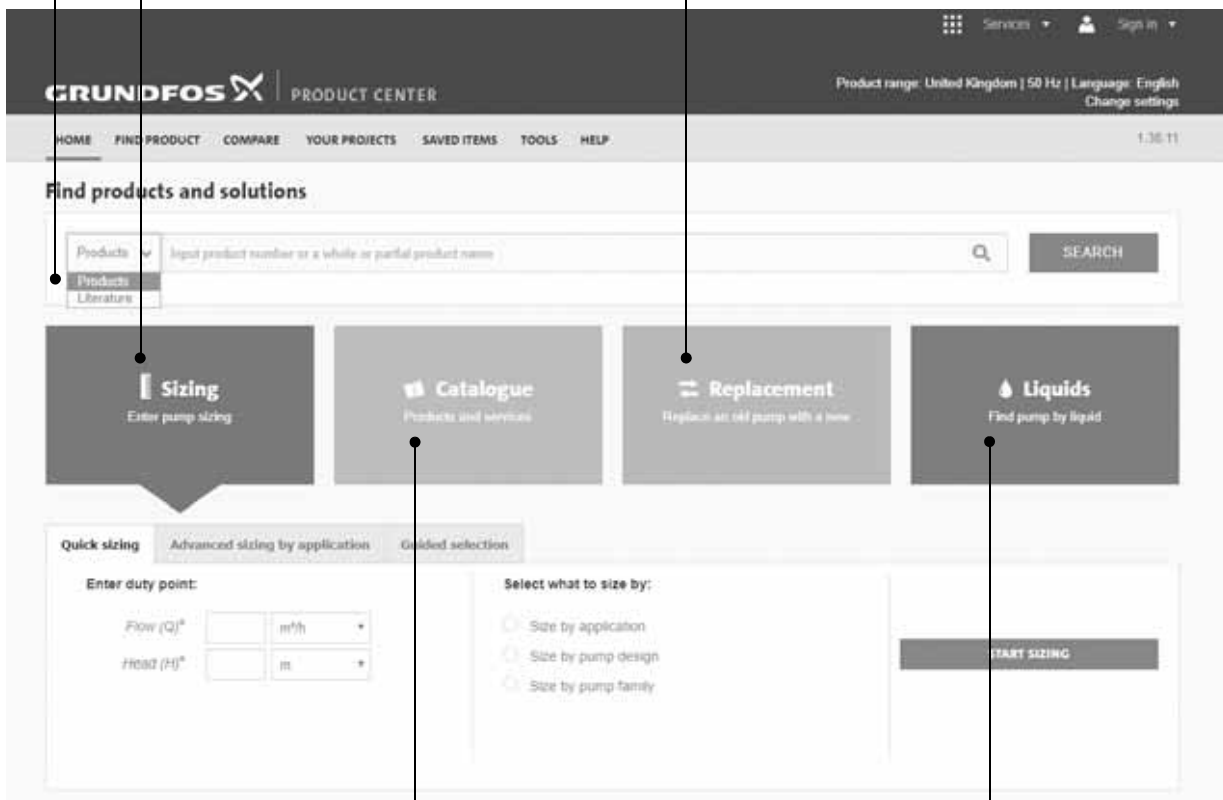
Services ▾ Sign in ▾

GRUNDFOS PRODUCT CENTER

Product range: United Kingdom | 50 Hz | Language: English
Change settings

HOME FIND PRODUCT COMPARE YOUR PROJECTS SAVED ITEMS TOOLS HELP 1.36.11

Find products and solutions

Products Input product number or a whole or partial product name SEARCH

Products
Literature

Sizing
Enter pump sizing

Catalogue
Products and services

Replacement
Replace an old pump with a new

Liquids
Find pump by liquid

Quick sizing Advanced sizing by application Guided selection

Enter duty point:

Flow (Q)* m³/h

Head (H)* m

Select what to size by:

Size by application
Size by pump design
Size by pump family

START SIZING